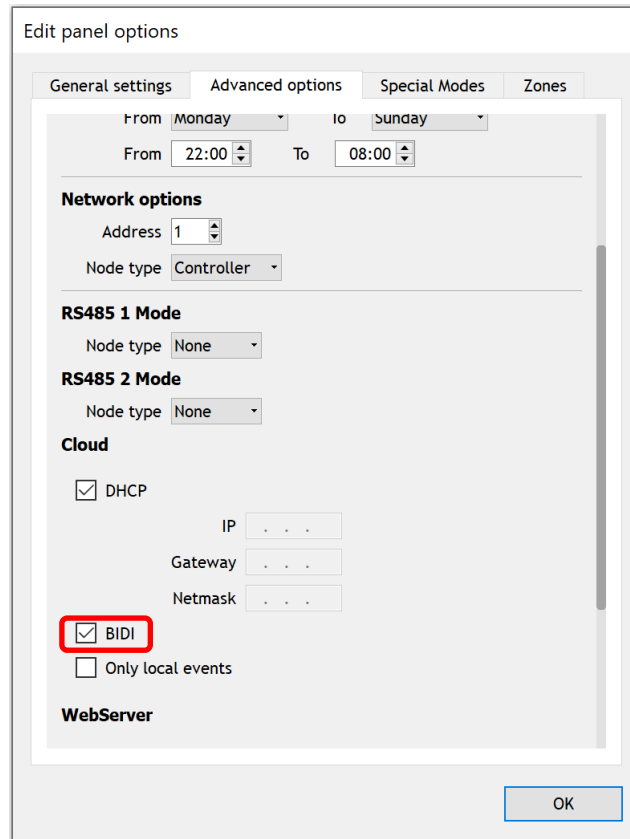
Edit panel options

General settings | Advanced options | Special Modes | Zones

From Monday To Sunday

From 22:00 To 08:00

Network options

Address 1

Node type Controller

RS485 1 Mode

Node type None

RS485 2 Mode

Node type None

Cloud

DHCP

IP . . .

Gateway . . .

Netmask . . .

BIDI

Only local events

WebServer

OK